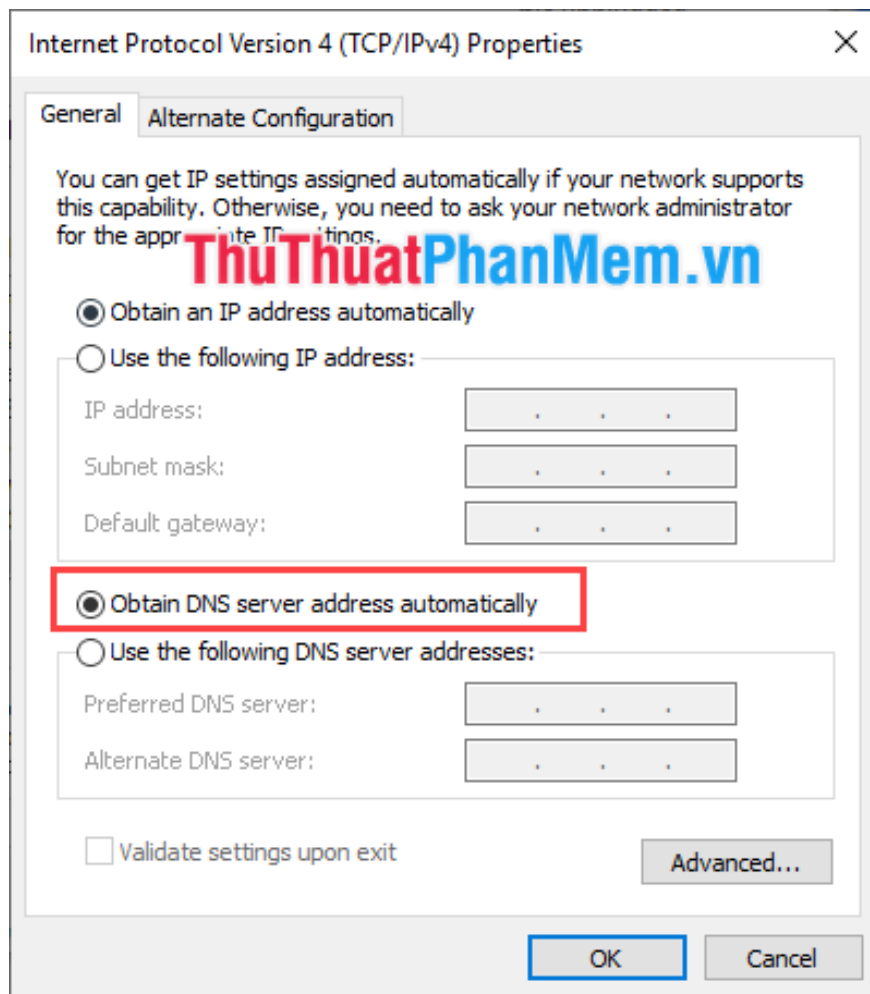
Internet Protocol Version 4 (TCP/IPv4) Properties

General | Alternate Configuration

You can get IP settings assigned automatically if your network supports this capability. Otherwise, you need to ask your network administrator for the appr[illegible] IP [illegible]ttings.

ThuThuatPhanMem.vn

Obtain an IP address automatically

Use the following IP address:

IP address: . . .

Subnet mask: . . .

Default gateway: . . .

Obtain DNS server address automatically

Use the following DNS server addresses:

Preferred DNS server: . . .

Alternate DNS server: . . .

Validate settings upon exit

Advanced...

OK

Cancel